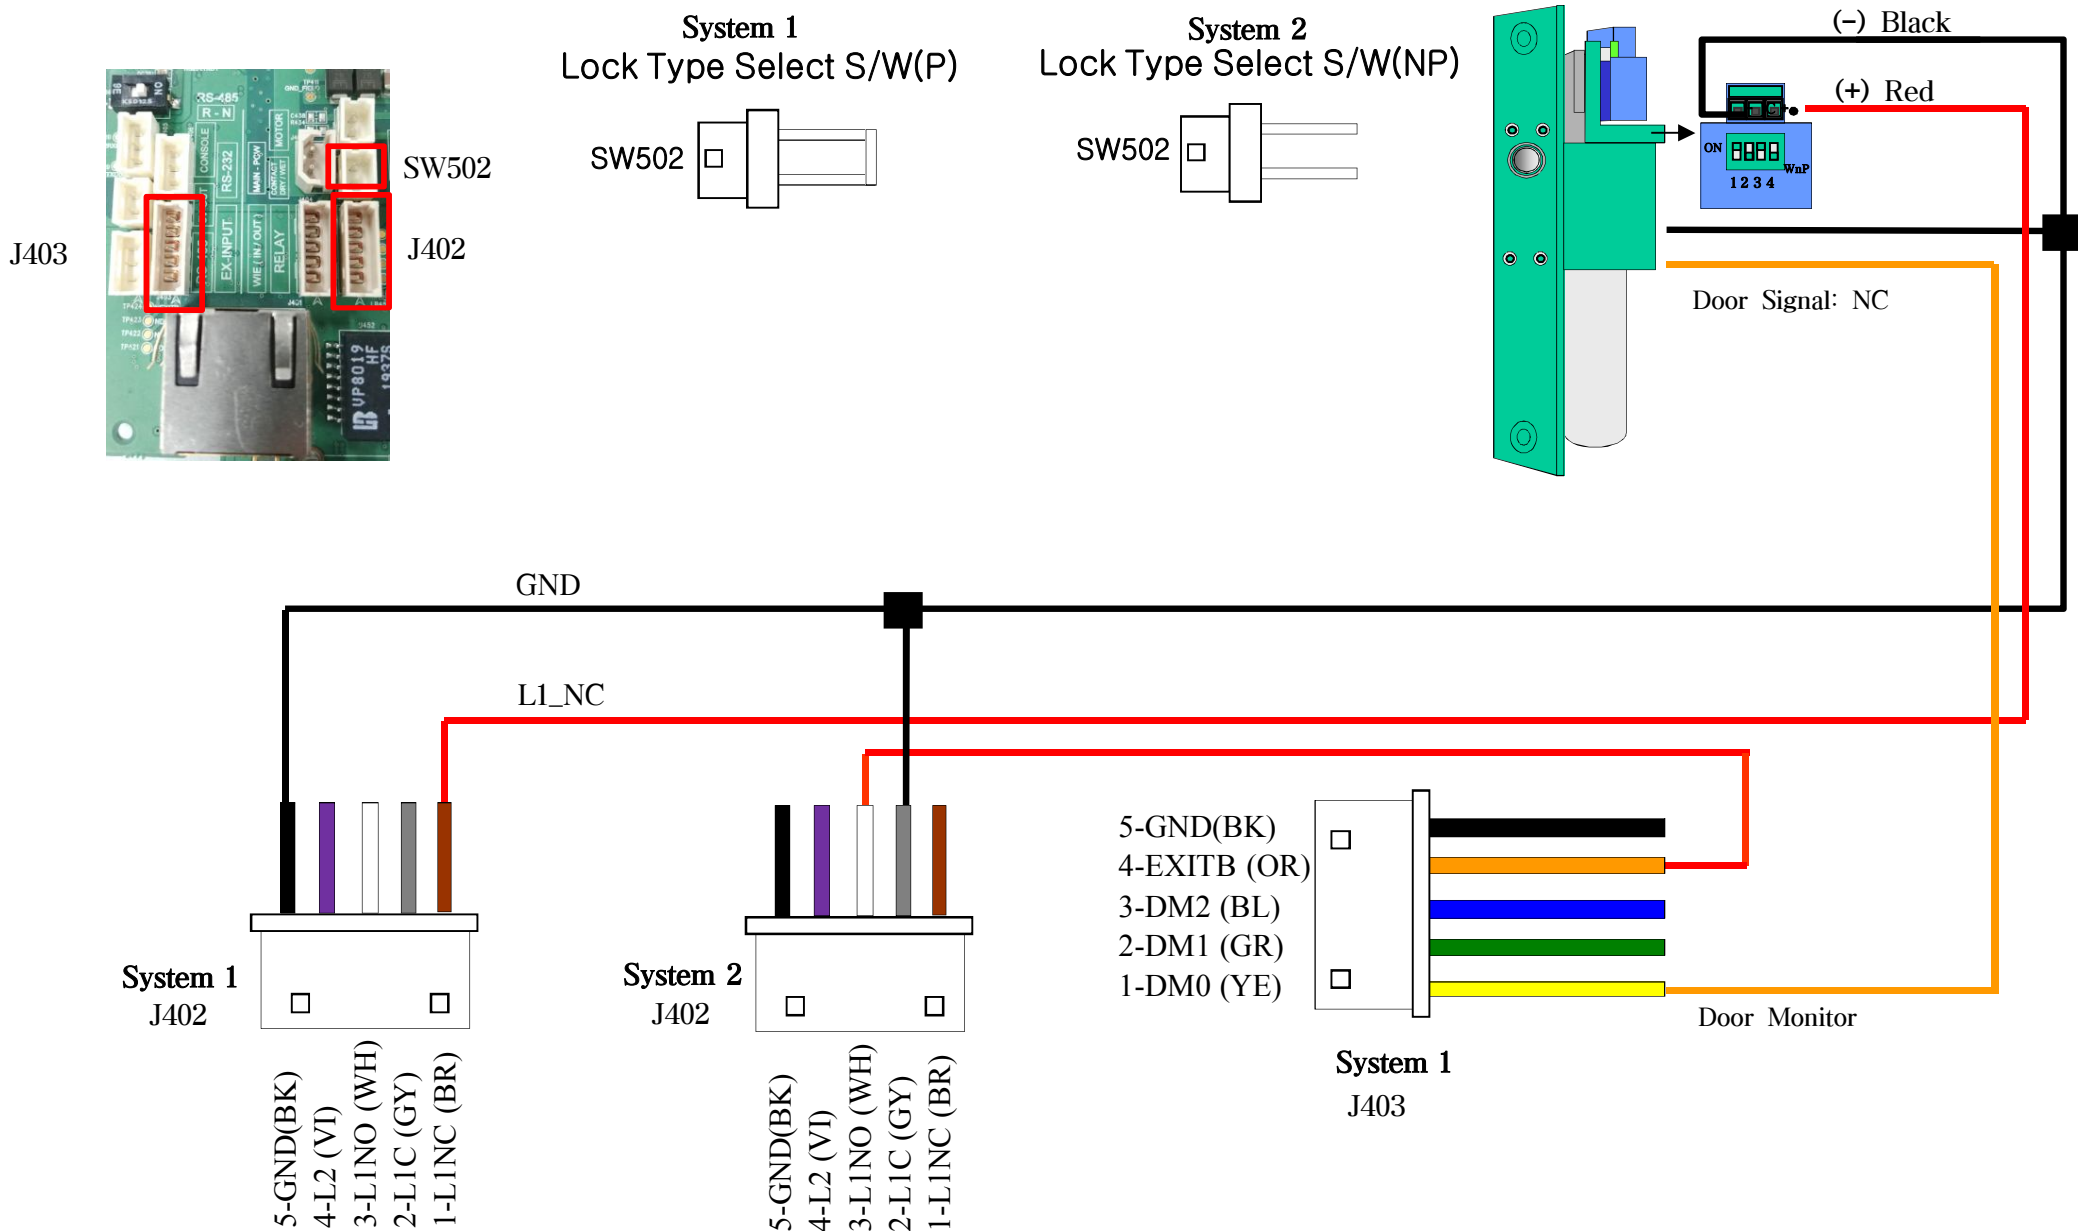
System 1
Lock Type Select S/W(P)
SW502

System 2
Lock Type Select S/W(NP)
SW502

(−) Black
(+) Red
ON
1 2 3 4
WnP
Door Signal: NC

RS-485
R - N
CONSOLE
RS-232
MAIN - PCW
MOTOR
EX-INPUT
WIE (IN / OUT)
RELAY
UP8019
HF

SW502
J403
J402

GND
L1_NC

System 1
J402
5-GND(BK)
4-L2 (VI)
3-L1NO (WH)
2-L1C (GY)
1-L1NC (BR)

System 2
J402
5-GND(BK)
4-L2 (VI)
3-L1NO (WH)
2-L1C (GY)
1-L1NC (BR)

5-GND(BK)
4-EXITB (OR)
3-DM2 (BL)
2-DM1 (GR)
1-DM0 (YE)
Door Monitor

System 1
J403